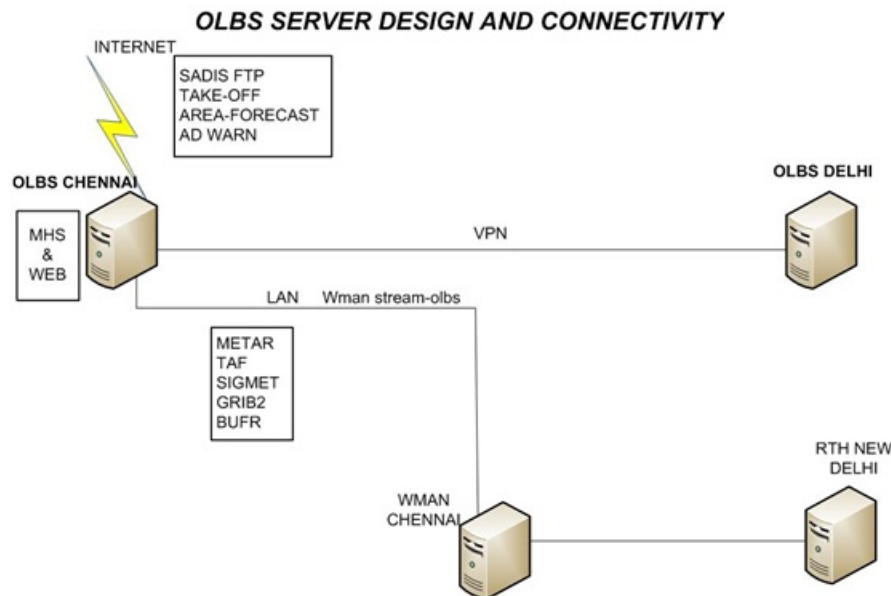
OLBS SERVER DESIGN AND CONNECTIVITY

INTERNET

SADIS FTP
TAKE-OFF
AREA-FORECAST
AD WARN

OLBS CHENNAI

OLBS DELHI

MHS
&
WEB

VPN

LAN Wman stream-olbs

METAR
TAF
SIGMET
GRIB2
BUFR

RTH NEW DELHI

WMAN CHENNAI